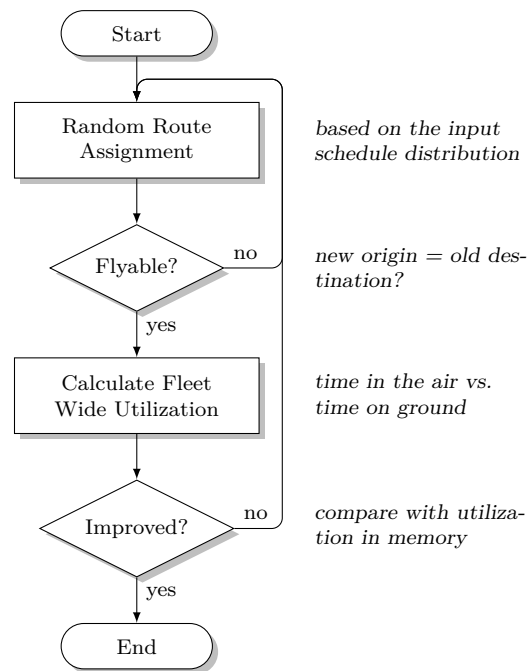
Start

Random Route Assignment

based on the input schedule distribution

Flyable?

no

new origin = old destination?

yes

Calculate Fleet Wide Utilization

time in the air vs. time on ground

Improved?

no

compare with utilization in memory

yes

End